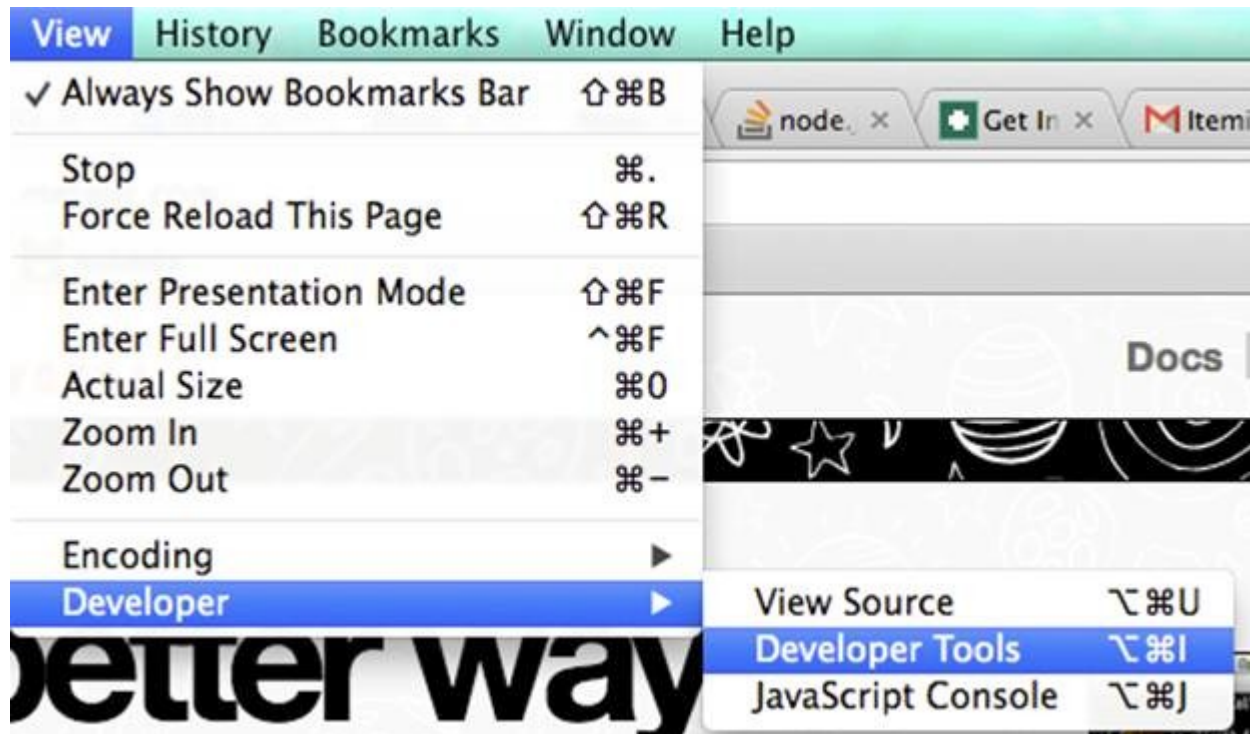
View History Bookmarks Window Help

✓ Always Show Bookmarks Bar ⇧⌘B

node. × Get In × Itemi

Stop ⌘.
Force Reload This Page ⇧⌘R

Enter Presentation Mode ⇧⌘F
Enter Full Screen ^⌘F
Actual Size ⌘0
Zoom In ⌘+
Zoom Out ⌘−

Docs

Encoding ▶
Developer ▶

View Source ⌥⌘U
Developer Tools ⌥⌘I
JavaScript Console ⌥⌘J

etter way